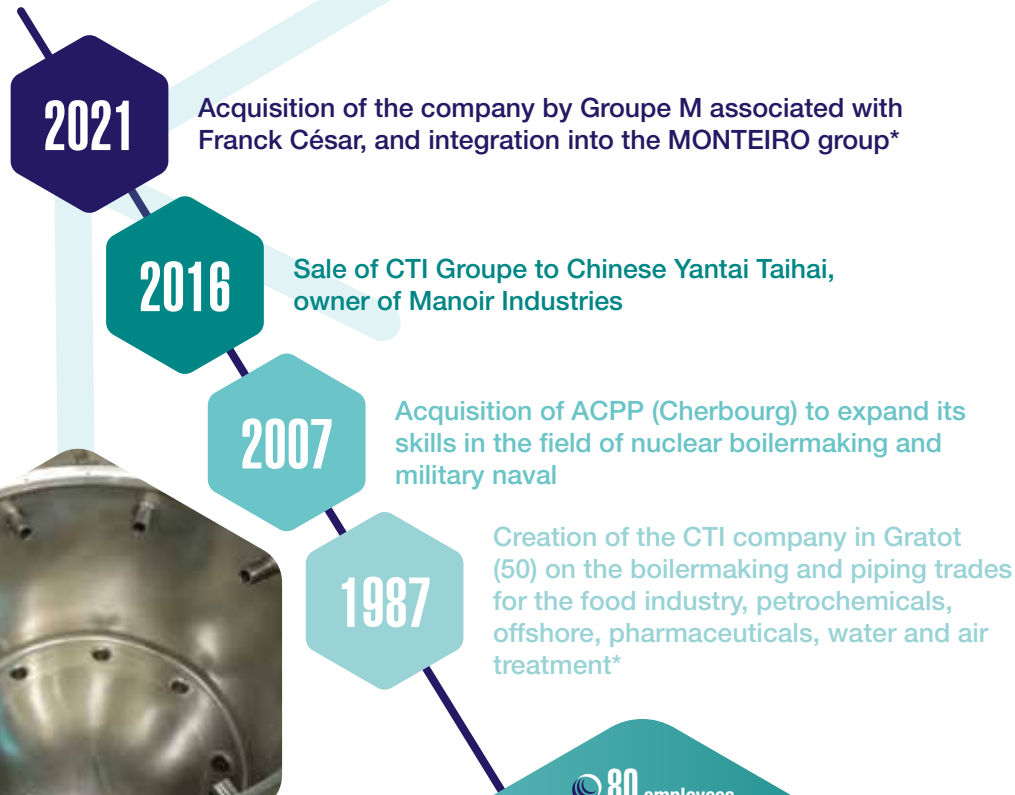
2021

Acquisition of the company by Groupe M associated with Franck César, and integration into the MONTEIRO group*

2016

Sale of CTI Groupe to Chinese Yantai Taihai, owner of Manoir Industries

2007

Acquisition of ACPP (Cherbourg) to expand its skills in the field of nuclear boilermaking and military naval

1987

Creation of the CTI company in Gratot (50) on the boilermaking and piping trades for the food industry, petrochemicals, offshore, pharmaceuticals, water and air treatment*

80 employees